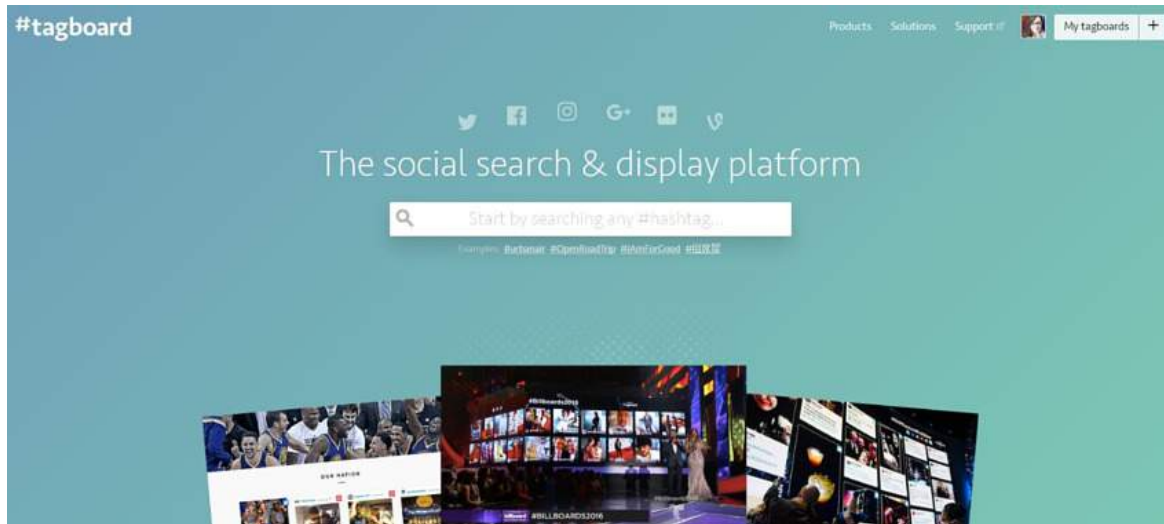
#tagboard

Products Solutions Support My tagboards +

The social search & display platform

Start by searching any #hashtag...

Examples: #urbanair #OpenRoadTrip #iAmForGood #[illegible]

#Billboards2016

DUB NATION

#BILLBOARDS2016